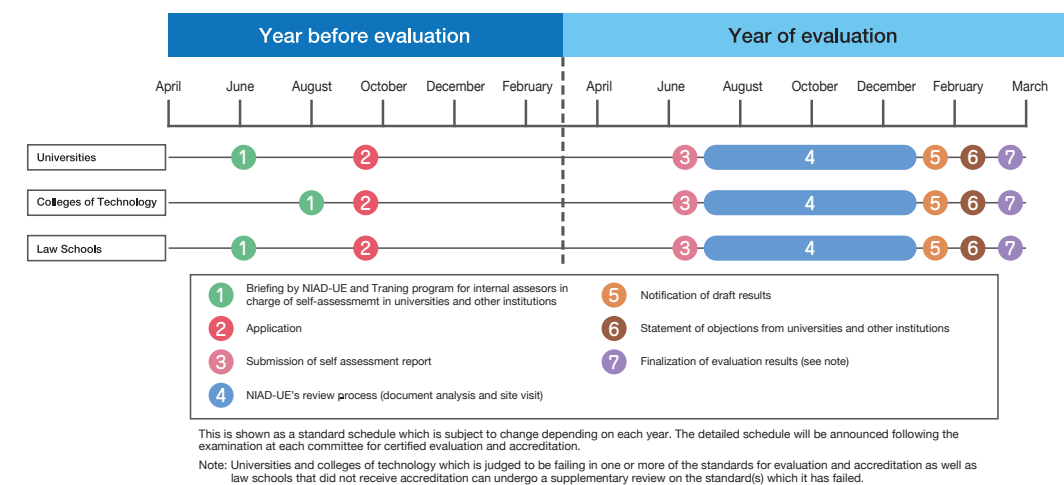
Year before evaluation

Year of evaluation

April June August October December February April June August October December February March

Universities 1 2 3 4 5 6 7

Colleges of Technology 1 2 3 4 5 6 7

Law Schools 1 2 3 4 5 6 7

1 Briefing by NIAD-UE and Traning program for internal assesors in charge of self-assessmemt in universities and other institutions

2 Application

3 Submission of self assessment report

4 NIAD-UE's review process (document analysis and site visit)

5 Notification of draft results

6 Statement of objections from universities and other institutions

7 Finalization of evaluation results (see note)

This is shown as a standard schedule which is subject to change depending on each year. The detailed schedule will be announced following the examination at each committee for certified evaluation and accreditation.

Note: Universities and colleges of technology which is judged to be failing in one or more of the standards for evaluation and accreditation as well as law schools that did not receive accreditation can undergo a supplementary review on the standard(s) which it has failed.